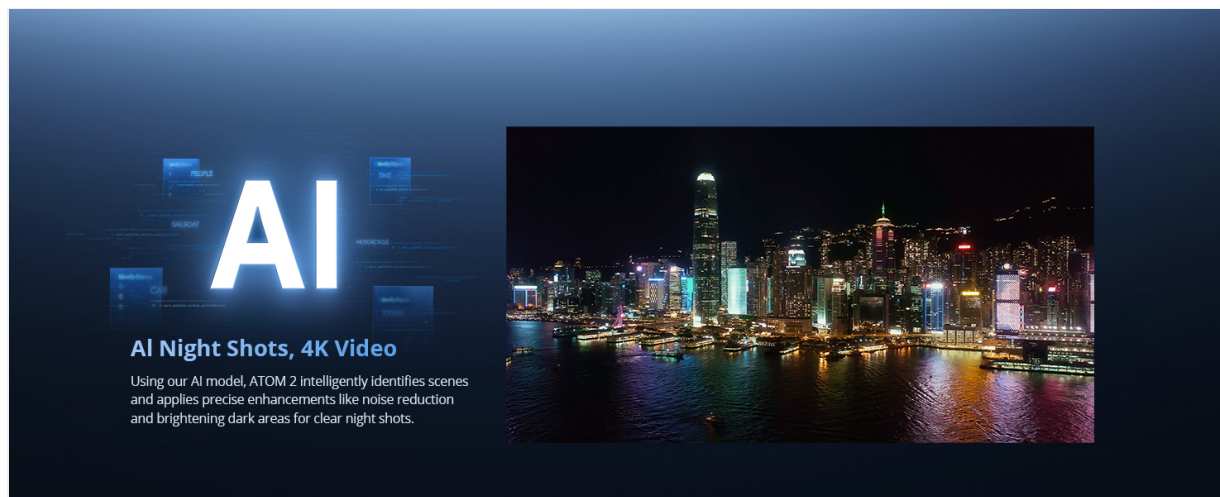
AI

PEOPLE

BIKE

SAILBOAT

MOTORCYCLE

CAR

AI Night Shots, 4K Video

Using our AI model, ATOM 2 intelligently identifies scenes and applies precise enhancements like noise reduction and brightening dark areas for clear night shots.